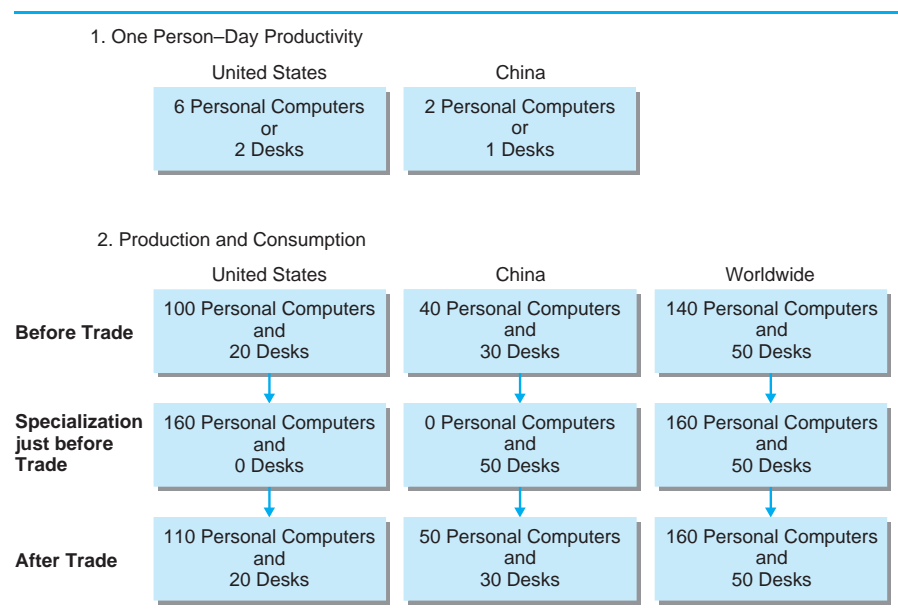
1. One Person–Day Productivity

| United States | China |
|---|---|
| 6 Personal Computers or 2 Desks | 2 Personal Computers or 1 Desks |

2. Production and Consumption

| | United States | China | Worldwide |
|---|---|---|---|
| **Before Trade** | 100 Personal Computers and 20 Desks | 40 Personal Computers and 30 Desks | 140 Personal Computers and 50 Desks |
| **Specialization just before Trade** | 160 Personal Computers and 0 Desks | 0 Personal Computers and 50 Desks | 160 Personal Computers and 50 Desks |
| **After Trade** | 110 Personal Computers and 20 Desks | 50 Personal Computers and 30 Desks | 160 Personal Computers and 50 Desks |